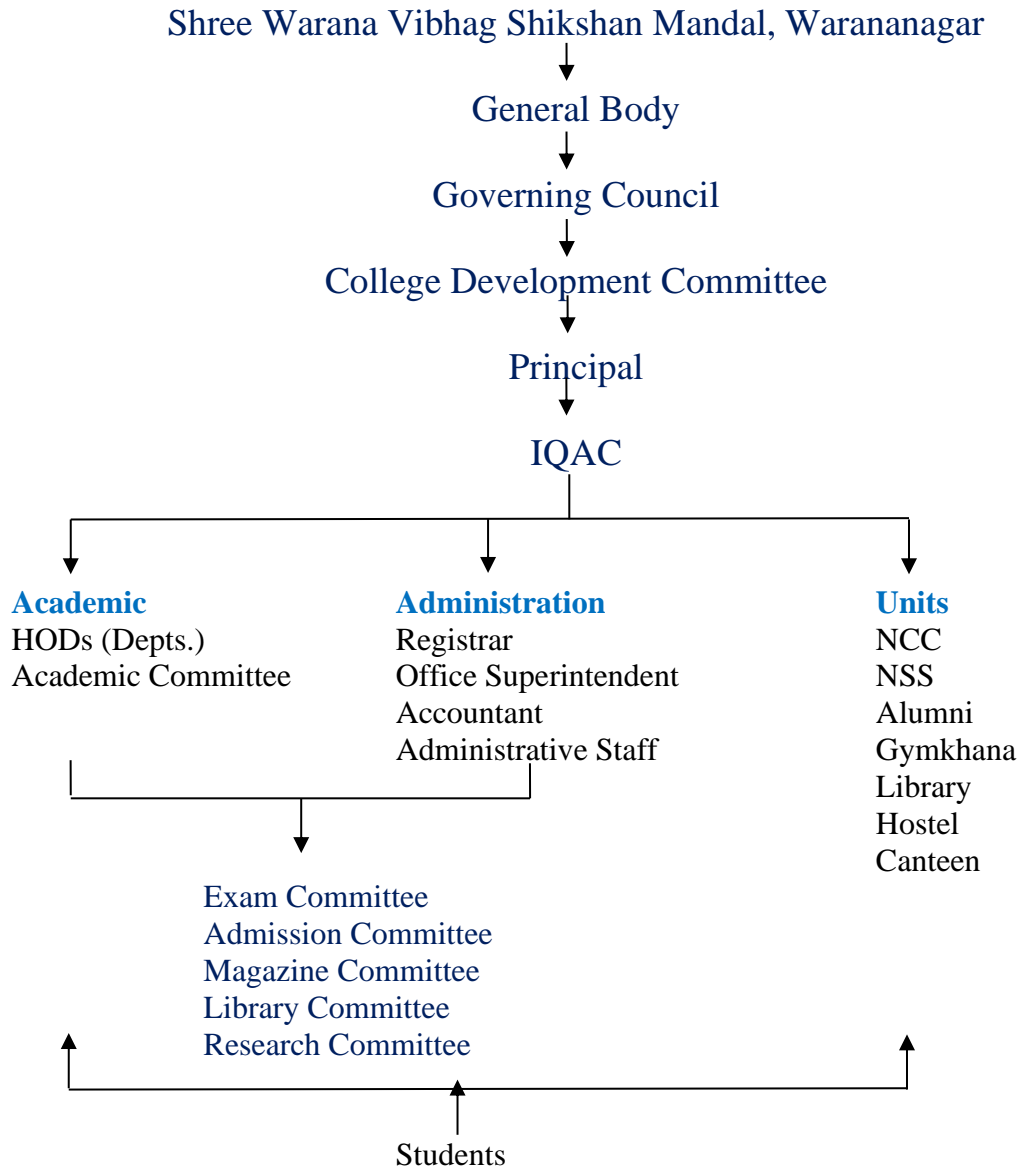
Shree Warana Vibhag Shikshan Mandal, Warananagar

General Body

Governing Council

College Development Committee

Principal

IQAC

Academic
HODs (Depts.)
Academic Committee

Administration
Registrar
Office Superintendent
Accountant
Administrative Staff

Units
NCC
NSS
Alumni
Gymkhana
Library
Hostel
Canteen

Exam Committee
Admission Committee
Magazine Committee
Library Committee
Research Committee

Students